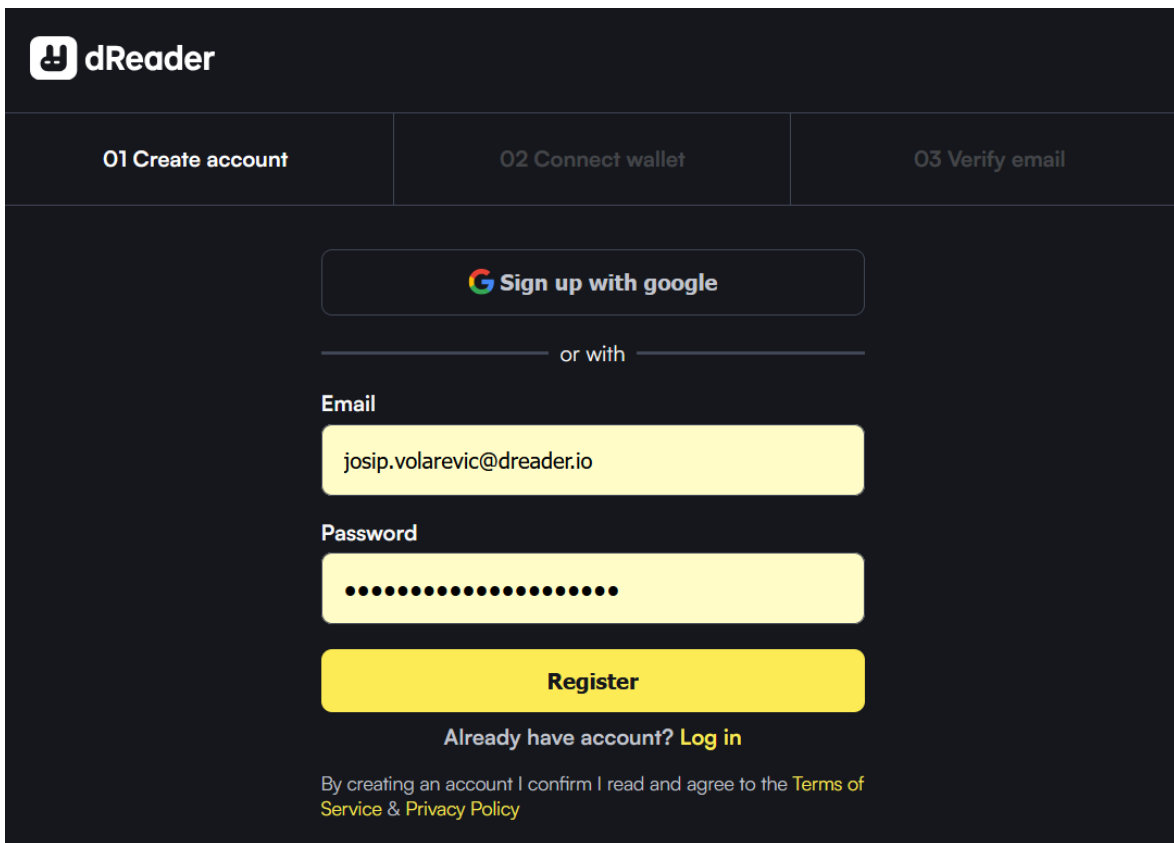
dReader

01 Create account

02 Connect wallet

03 Verify email

Sign up with google

or with

Email

josip.volarevic@dreader.io

Password

•••••••••••••••••••••

Register

Already have account? Log in

By creating an account I confirm I read and agree to the Terms of Service & Privacy Policy